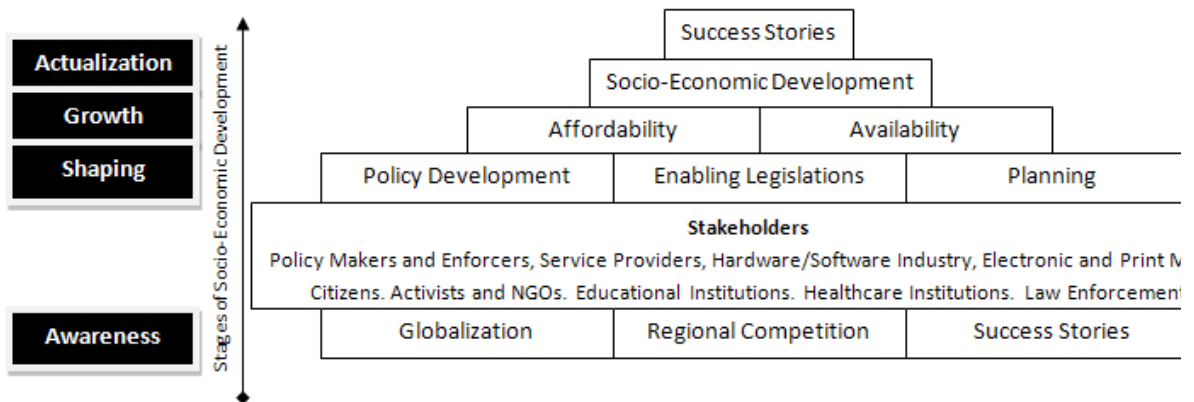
Actualization

Growth

Shaping

Awareness

Stages of Socio-Economic Development

Success Stories

Socio-Economic Development

Affordability | Availability

Policy Development | Enabling Legislations | Planning

Stakeholders

Policy Makers and Enforcers, Service Providers, Hardware/Software Industry, Electronic and Print M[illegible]

Citizens. Activists and NGOs. Educational Institutions. Healthcare Institutions. Law Enforcement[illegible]

Globalization | Regional Competition | Success Stories